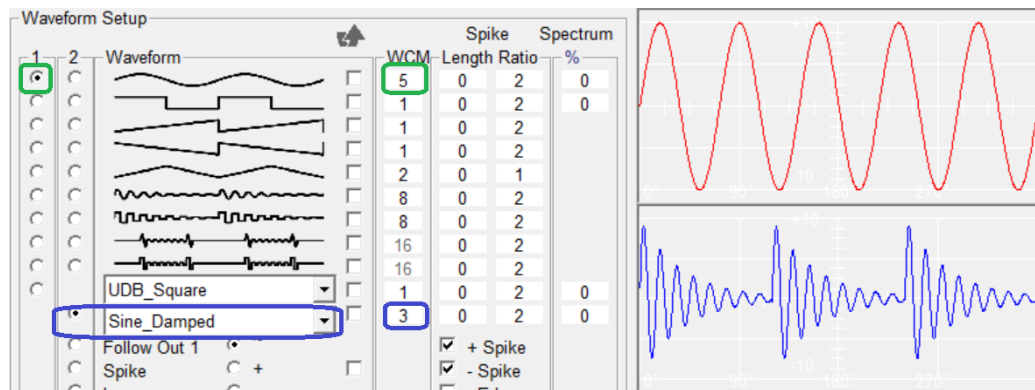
Waveform Setup

1 2 Waveform

WCM | Spike Length | Ratio | Spectrum %
---|---|---|---
5 | 0 | 2 | 0
1 | 0 | 2 | 0
1 | 0 | 2 |
1 | 0 | 2 |
2 | 0 | 1 |
8 | 0 | 2 |
8 | 0 | 2 |
16 | 0 | 2 |
16 | 0 | 2 |
1 | 0 | 2 | 0
3 | 0 | 2 | 0

UDB_Square
Sine_Damped
Follow Out 1
Spike +

+ Spike
- Spike

+10
0°
90°
-10
180°
270°

+10
0°
90°
-10
180°
270°